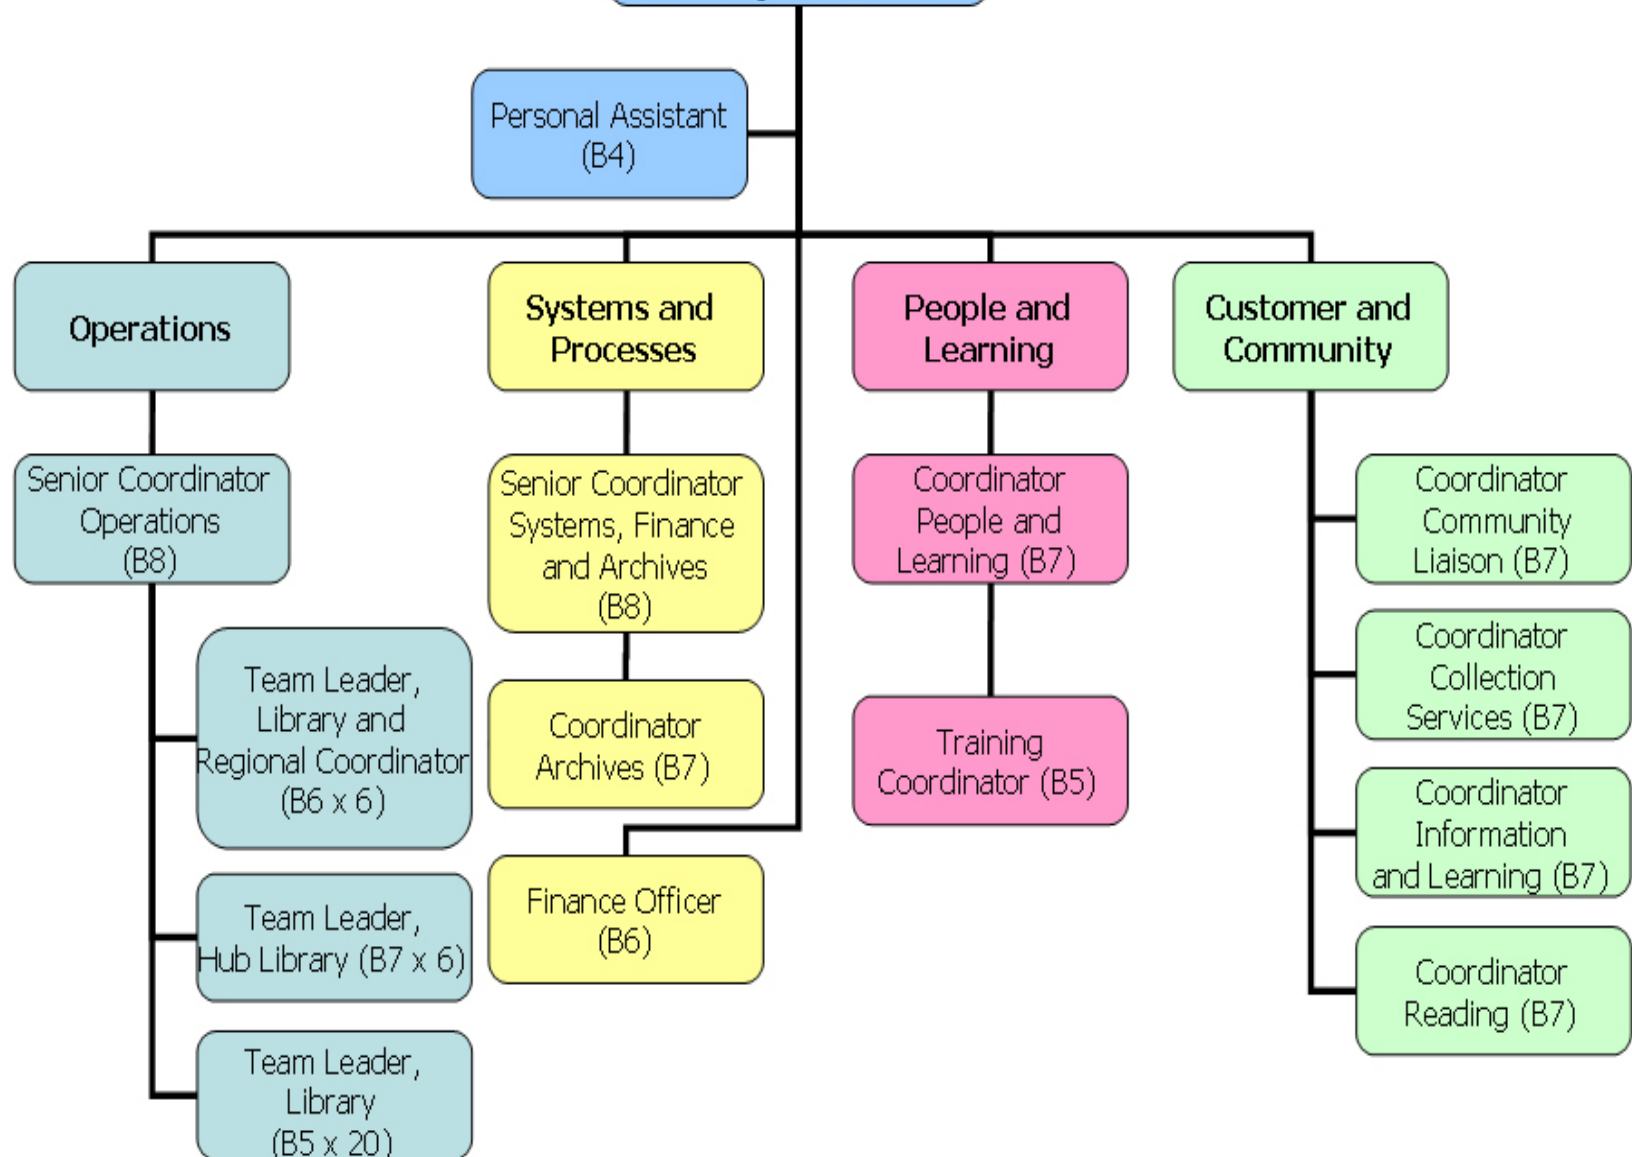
Personal Assistant (B4)

Operations

Senior Coordinator Operations (B8)

Team Leader, Library and Regional Coordinator (B6 x 6)

Team Leader, Hub Library (B7 x 6)

Team Leader, Library (B5 x 20)

Systems and Processes

Senior Coordinator Systems, Finance and Archives (B8)

Coordinator Archives (B7)

Finance Officer (B6)

People and Learning

Coordinator People and Learning (B7)

Training Coordinator (B5)

Customer and Community

Coordinator Community Liaison (B7)

Coordinator Collection Services (B7)

Coordinator Information and Learning (B7)

Coordinator Reading (B7)